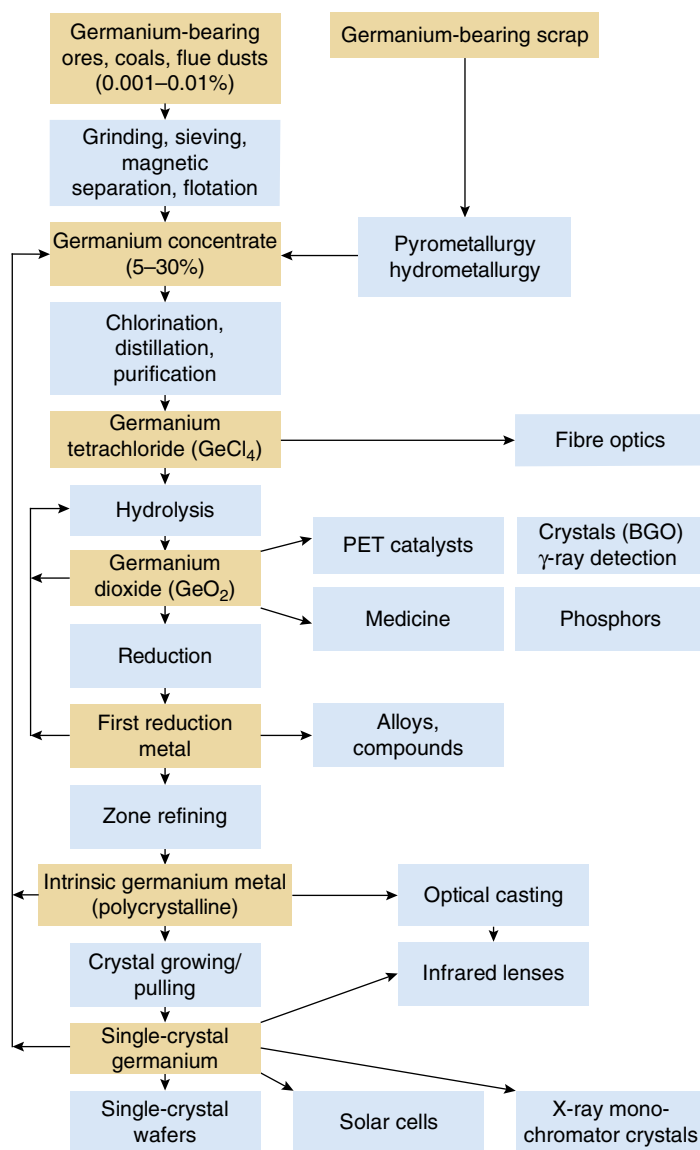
Germanium-bearing ores, coals, flue dusts (0.001–0.01%)

Germanium-bearing scrap

Grinding, sieving, magnetic separation, flotation

Germanium concentrate (5–30%)

Pyrometallurgy hydrometallurgy

Chlorination, distillation, purification

Germanium tetrachloride ($GeCl_4$)

Fibre optics

Hydrolysis

Germanium dioxide ($GeO_2$)

PET catalysts

Crystals (BGO) $\gamma$-ray detection

Medicine

Phosphors

Reduction

First reduction metal

Alloys, compounds

Zone refining

Intrinsic germanium metal (polycrystalline)

Optical casting

Crystal growing/ pulling

Infrared lenses

Single-crystal germanium

Single-crystal wafers

Solar cells

X-ray monochromator crystals